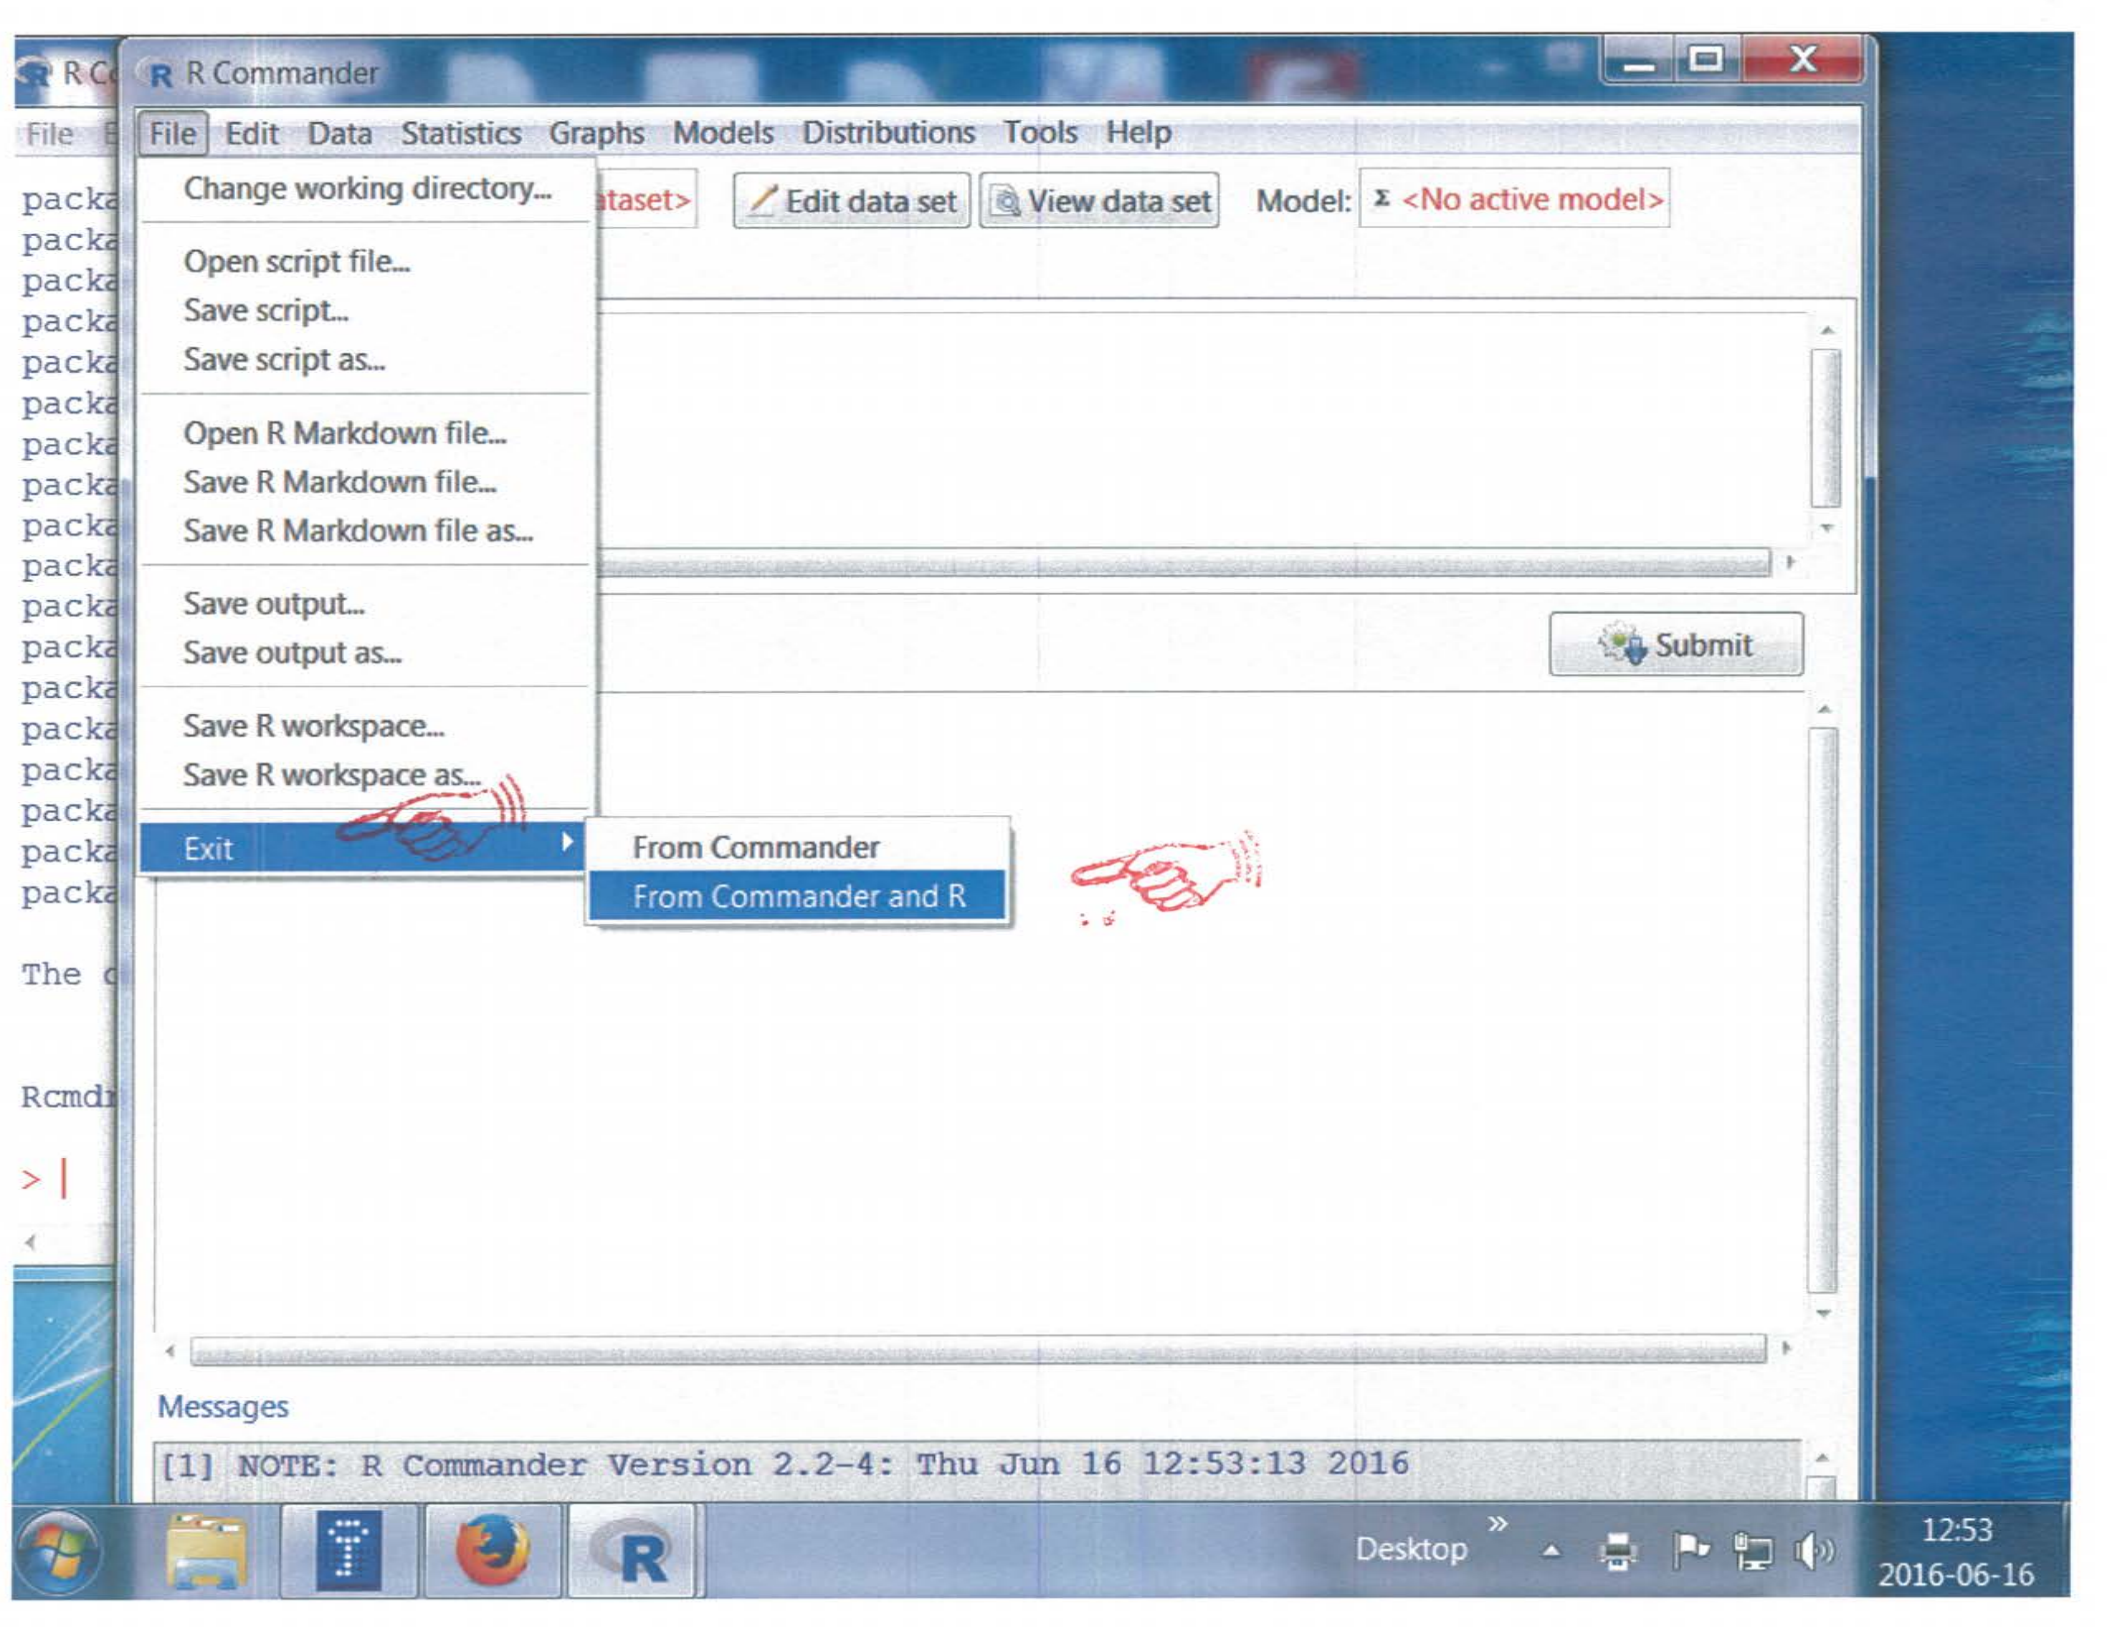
R C
R Commander

File E
File Edit Data Statistics Graphs Models Distributions Tools Help

Change working directory...
Open script file...
Save script...
Save script as...
Open R Markdown file...
Save R Markdown file...
Save R Markdown file as...
Save output...
Save output as...
Save R workspace...
Save R workspace as...
Exit

From Commander
From Commander and R

ataset>
Edit data set
View data set
Model: Σ <No active model>

Submit

packa
packa
packa
packa
packa
packa
packa
packa
packa
packa
packa
packa
packa
packa
packa
packa
packa
packa

The c

Rcmdr

>

Messages

[1] NOTE: R Commander Version 2.2-4: Thu Jun 16 12:53:13 2016

Desktop
12:53
2016-06-16